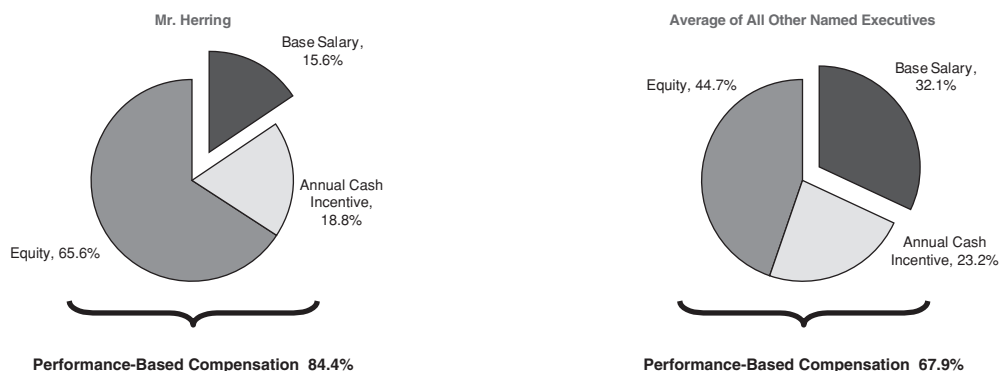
Mr. Herring

Base Salary, 15.6%

Annual Cash Incentive, 18.8%

Equity, 65.6%

Performance-Based Compensation 84.4%

Average of All Other Named Executives

Equity, 44.7%

Base Salary, 32.1%

Annual Cash Incentive, 23.2%

Performance-Based Compensation 67.9%